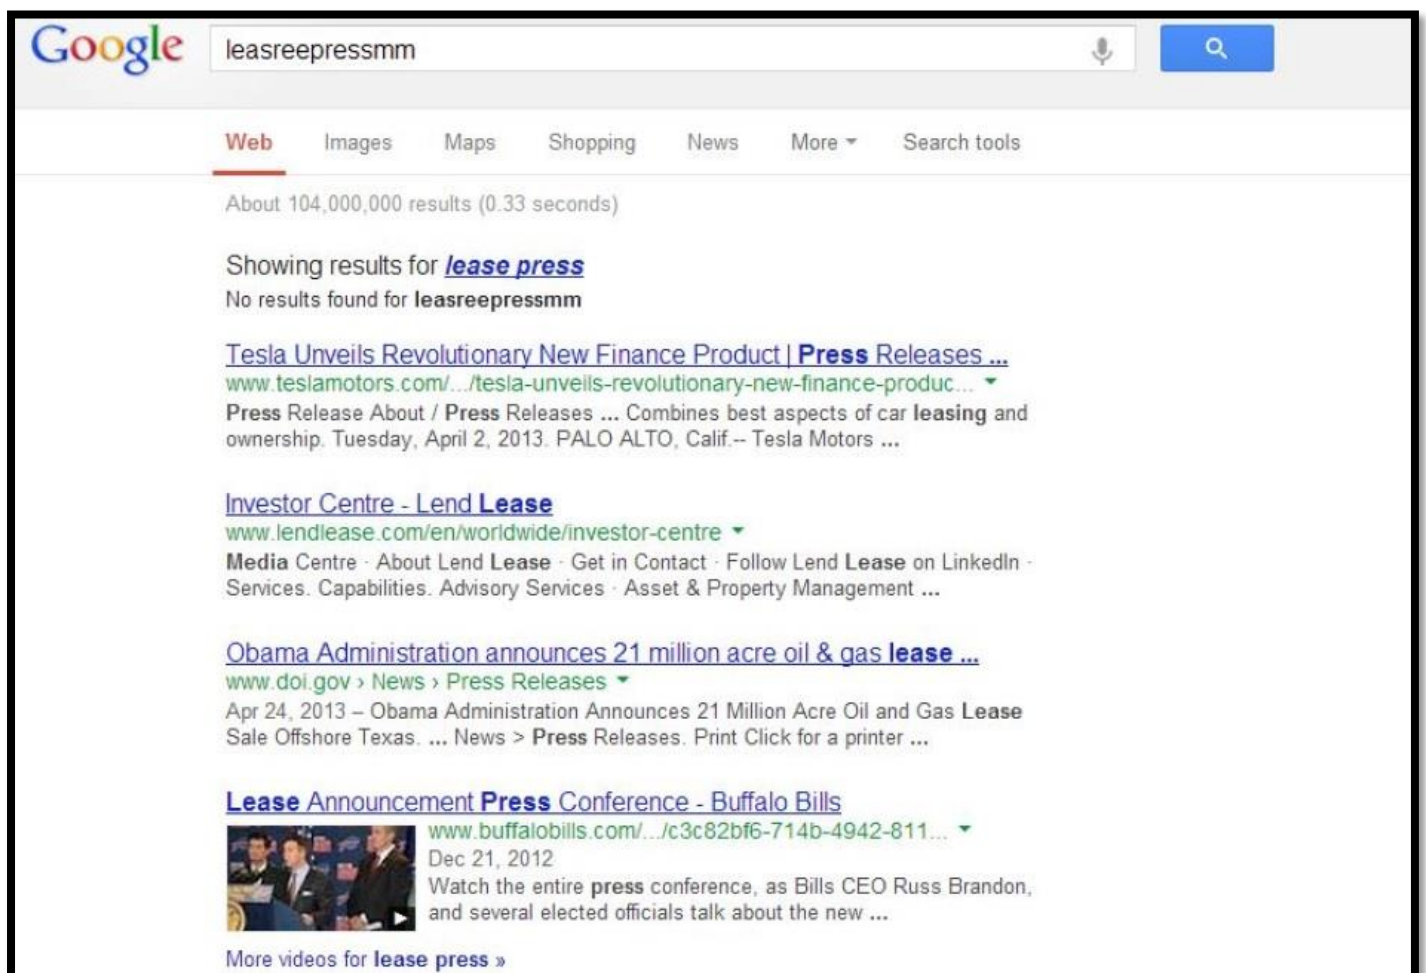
Google

leasreepressmm

Web Images Maps Shopping News More Search tools

About 104,000,000 results (0.33 seconds)

Showing results for *lease press*
No results found for **leasreepressmm**

Tesla Unveils Revolutionary New Finance Product | **Press** Releases ...
www.teslamotors.com/.../tesla-unveils-revolutionary-new-finance-produc...
**Press** Release About / **Press** Releases ... Combines best aspects of car **leasing** and ownership. Tuesday, April 2, 2013. PALO ALTO, Calif.-- Tesla Motors ...

Investor Centre - Lend **Lease**
www.lendlease.com/en/worldwide/investor-centre
**Media** Centre · About Lend **Lease** · Get in Contact · Follow Lend **Lease** on LinkedIn · Services. Capabilities. Advisory Services · Asset & Property Management ...

Obama Administration announces 21 million acre oil & gas **lease** ...
www.doi.gov › News › Press Releases
Apr 24, 2013 – Obama Administration Announces 21 Million Acre Oil and Gas **Lease** Sale Offshore Texas. ... News > **Press** Releases. Print Click for a printer ...

**Lease** Announcement **Press** Conference - Buffalo Bills
www.buffalobills.com/.../c3c82bf6-714b-4942-811...
Dec 21, 2012
Watch the entire **press** conference, as Bills CEO Russ Brandon, and several elected officials talk about the new ...

More videos for **lease press** »